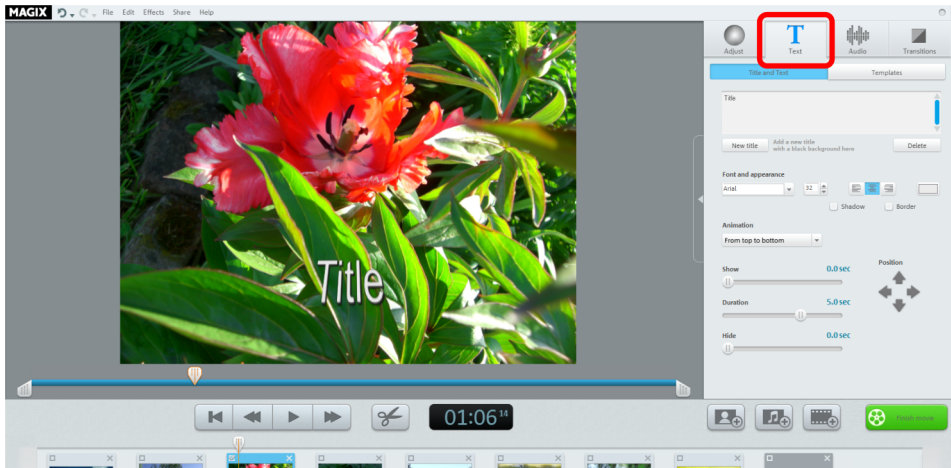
MAGIX File Edit Effects Share Help

Adjust
Text
Audio
Transitions

Title and Text
Templates

Title

New title
Add a new title with a black background here
Delete

Font and appearance
Arial
32

Shadow
Border

Animation
From top to bottom

Position

Show
0.0 sec

Duration
5.0 sec

Hide
0.0 sec

Title

01:06 14

Finish movie